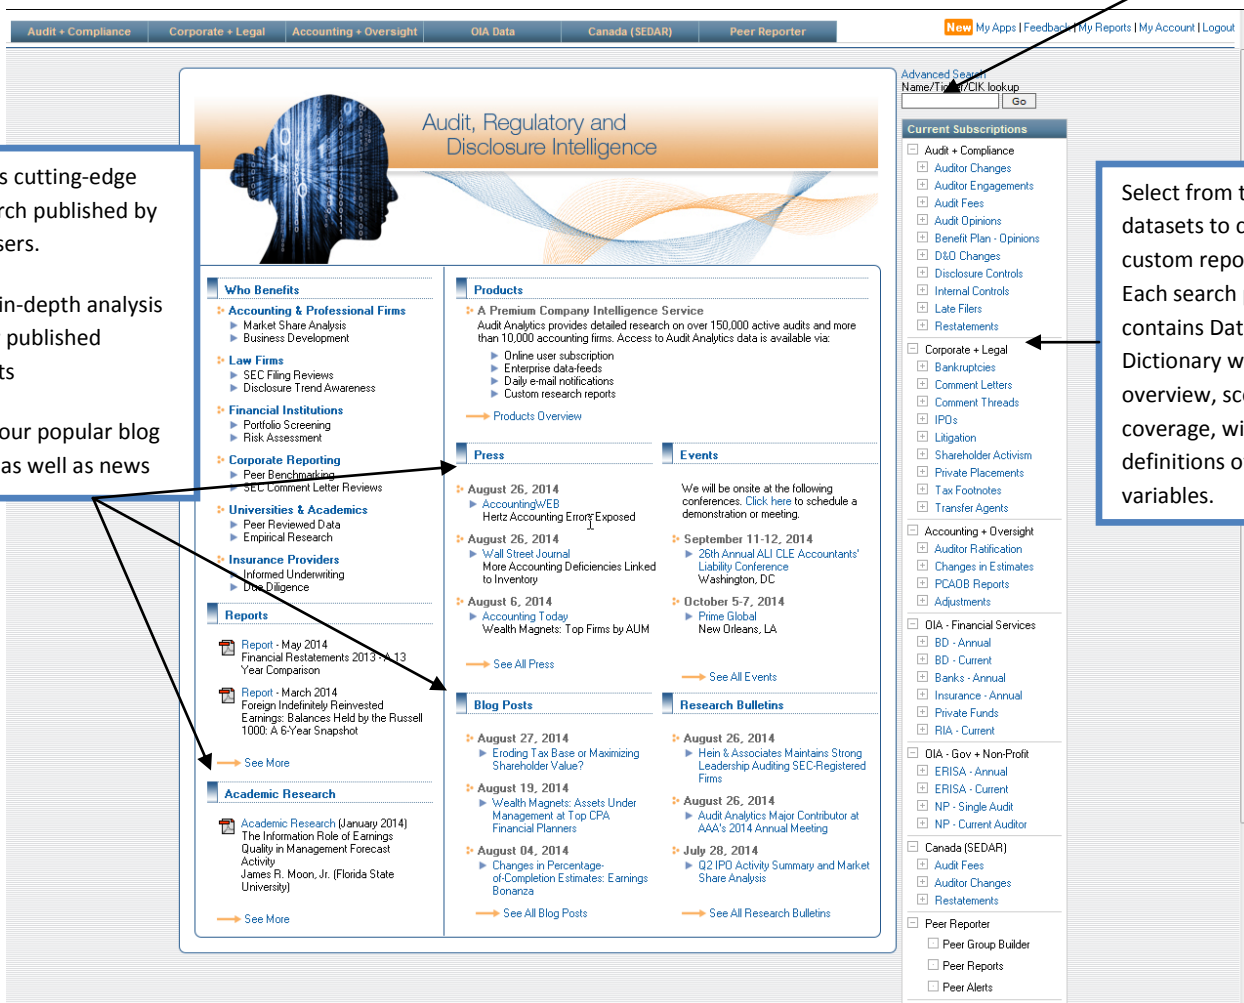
Audit + Compliance | Corporate + Legal | Accounting + Oversight | OIA Data | Canada (SEDAR) | Peer Reporter

New My Apps | Feedback | My Reports | My Account | Logout

Advanced Search
Name/Ticker/CIK lookup
Go

s cutting-edge
rch published by
sers.

in-depth analysis
published
ts

our popular blog
as well as news

Audit, Regulatory and Disclosure Intelligence

Who Benefits
Accounting & Professional Firms
Market Share Analysis
Business Development
Law Firms
SEC Filing Reviews
Disclosure Trend Awareness
Financial Institutions
Portfolio Screening
Risk Assessment
Corporate Reporting
Peer Benchmarking
SEC Comment Letter Reviews
Universities & Academics
Peer Reviewed Data
Empirical Research
Insurance Providers
Informed Underwriting
Due Diligence

Reports
Report - May 2014
Financial Restatements 2013 - A 13 Year Comparison
Report - March 2014
Foreign Indefinitely Reinvested Earnings: Balances Held by the Russell 1000: A 6-Year Snapshot
See More

Academic Research
Academic Research (January 2014)
The Information Role of Earnings Quality in Management Forecast Activity
James R. Moon, Jr. (Florida State University)
See More

Products
A Premium Company Intelligence Service
Audit Analytics provides detailed research on over 150,000 active audits and more than 10,000 accounting firms. Access to Audit Analytics data is available via:
Online user subscription
Enterprise data-feeds
Daily e-mail notifications
Custom research reports
Products Overview

Press
August 26, 2014
AccountingWEB
Hertz Accounting Errors Exposed
August 26, 2014
Wall Street Journal
More Accounting Deficiencies Linked to Inventory
August 6, 2014
Accounting Today
Wealth Magnets: Top Firms by AUM
See All Press

Events
We will be onsite at the following conferences. Click here to schedule a demonstration or meeting.
September 11-12, 2014
26th Annual ALI CLE Accountants' Liability Conference
Washington, DC
October 5-7, 2014
Prime Global
New Orleans, LA
See All Events

Blog Posts
August 27, 2014
Eroding Tax Base or Maximizing Shareholder Value?
August 19, 2014
Wealth Magnets: Assets Under Management at Top CPA Financial Planners
August 04, 2014
Changes in Percentage-of-Completion Estimates: Earnings Bonanza
See All Blog Posts

Research Bulletins
August 26, 2014
Hein & Associates Maintains Strong Leadership Auditing SEC-Registered Firms
August 26, 2014
Audit Analytics Major Contributor at AAA's 2014 Annual Meeting
July 28, 2014
Q2 IPO Activity Summary and Market Share Analysis
See All Research Bulletins

Current Subscriptions
Audit + Compliance
Auditor Changes
Auditor Engagements
Audit Fees
Audit Opinions
Benefit Plan - Opinions
D&O Changes
Disclosure Controls
Internal Controls
Late Filers
Restatements
Corporate + Legal
Bankruptcies
Comment Letters
Comment Threads
IPOs
Litigation
Shareholder Activism
Private Placements
Tax Footnotes
Transfer Agents
Accounting + Oversight
Auditor Ratification
Changes in Estimates
PCAOB Reports
Adjustments
OIA - Financial Services
BD - Annual
BD - Current
Banks - Annual
Insurance - Annual
Private Funds
RIA - Current
OIA - Gov + Non-Profit
ERISA - Annual
ERISA - Current
NP - Single Audit
NP - Current Auditor
Canada (SEDAR)
Audit Fees
Auditor Changes
Restatements
Peer Reporter
Peer Group Builder
Peer Reports
Peer Alerts

Select from t
datasets to c
custom repo
Each search
contains Dat
Dictionary w
overview, sc
coverage, wi
definitions o
variables.